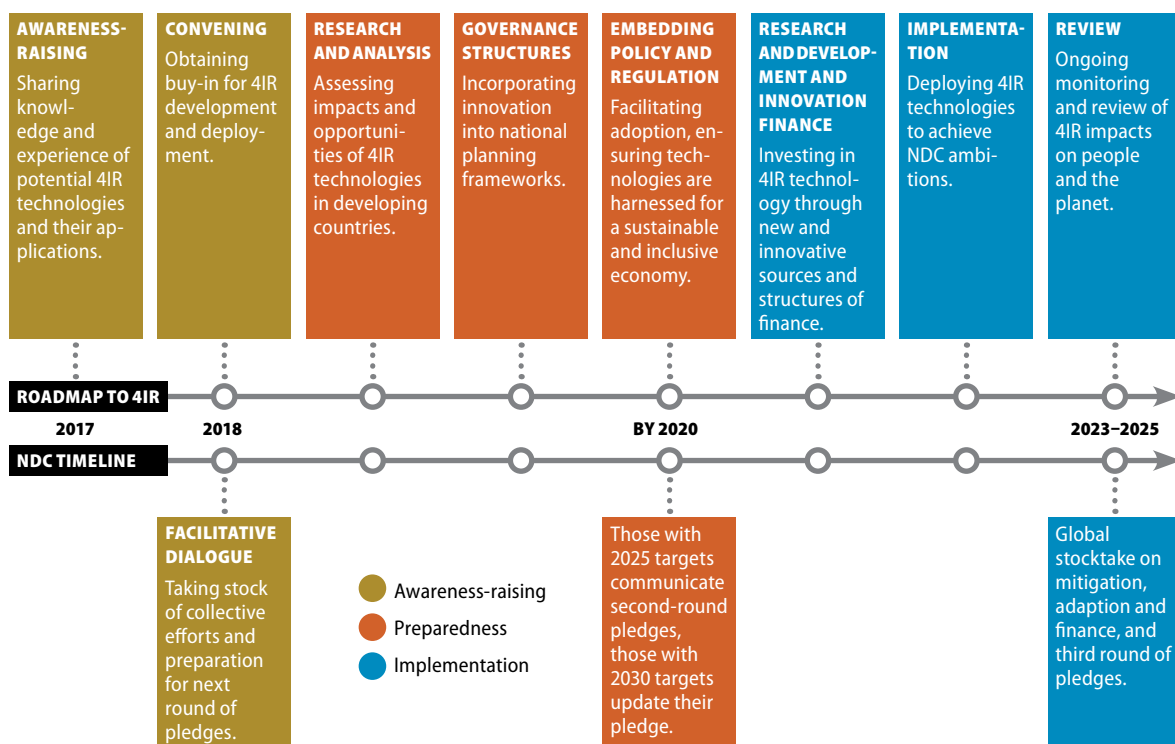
AWARENESS-RAISING
Sharing knowledge and experience of potential 4IR technologies and their applications.

CONVENING
Obtaining buy-in for 4IR development and deployment.

RESEARCH AND ANALYSIS
Assessing impacts and opportunities of 4IR technologies in developing countries.

GOVERNANCE STRUCTURES
Incorporating innovation into national planning frameworks.

EMBEDDING POLICY AND REGULATION
Facilitating adoption, ensuring technologies are harnessed for a sustainable and inclusive economy.

RESEARCH AND DEVELOPMENT AND INNOVATION FINANCE
Investing in 4IR technology through new and innovative sources and structures of finance.

IMPLEMENTATION
Deploying 4IR technologies to achieve NDC ambitions.

REVIEW
Ongoing monitoring and review of 4IR impacts on people and the planet.

ROADMAP TO 4IR

2017

2018

BY 2020

2023–2025

NDC TIMELINE

FACILITATIVE DIALOGUE
Taking stock of collective efforts and preparation for next round of pledges.

Awareness-raising
Preparedness
Implementation

Those with 2025 targets communicate second-round pledges, those with 2030 targets update their pledge.

Global stocktake on mitigation, adaption and finance, and third round of pledges.